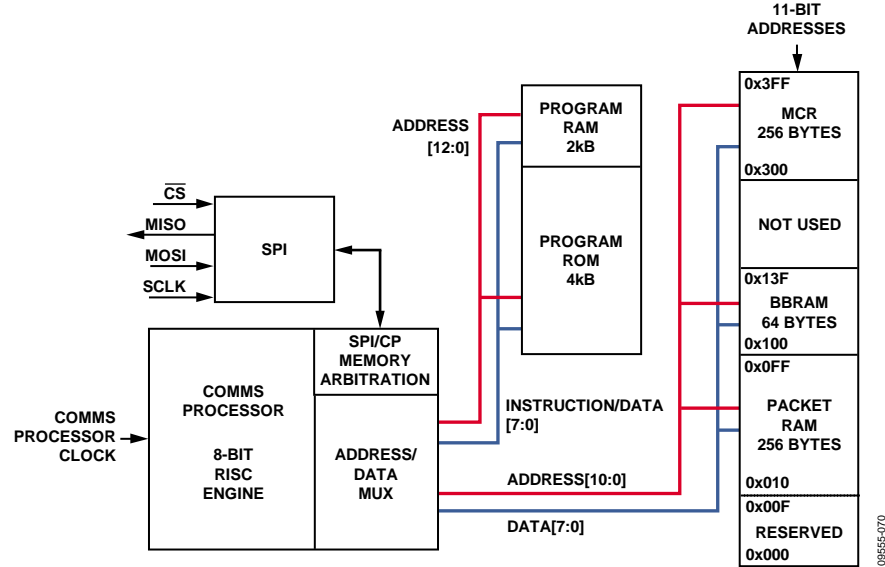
11-BIT
ADDRESSES

0x3FF
MCR
256 BYTES
0x300

NOT USED

0x13F
BBRAM
64 BYTES
0x100

0x0FF
PACKET
RAM
256 BYTES
0x010

0x00F
RESERVED
0x000

ADDRESS
[12:0]

PROGRAM
RAM
2kB

PROGRAM
ROM
4kB

$\overline{CS}$
MISO
MOSI
SCLK

SPI

SPI/CP
MEMORY
ARBITRATION

COMMS
PROCESSOR
CLOCK

COMMS
PROCESSOR

8-BIT
RISC
ENGINE

ADDRESS/
DATA
MUX

INSTRUCTION/DATA
[7:0]

ADDRESS[10:0]

DATA[7:0]

09555-070